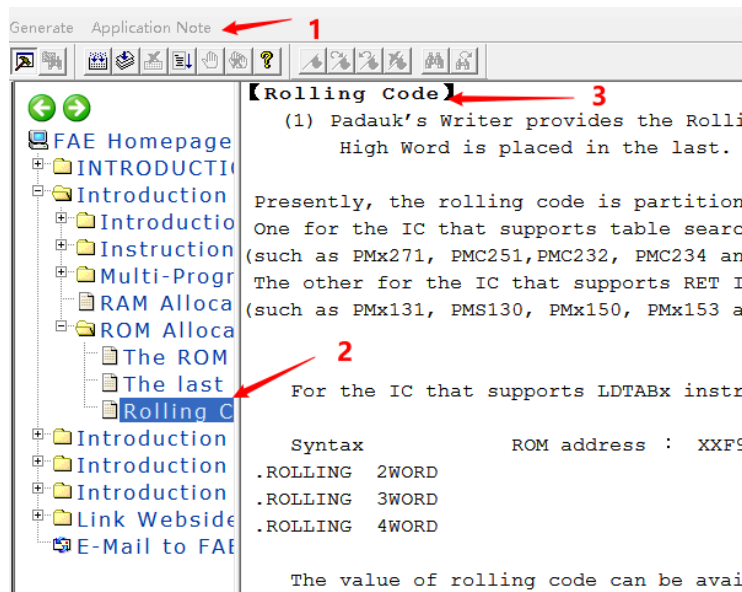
Generate Application Note 1

FAE Homepage
INTRODUCTI
Introduction
Introductio
Instruction
Multi-Progr
RAM Alloca
ROM Alloca
The ROM
The last
Rolling C
Introduction
Introduction
Introduction
Link Webside
E-Mail to FAE

【Rolling Code】 3

(1) Padauk's Writer provides the Rolli
High Word is placed in the last.

Presently, the rolling code is partition
One for the IC that supports table searc
(such as PMx271, PMC251,PMC232, PMC234 an
The other for the IC that supports RET I
(such as PMx131, PMS130, PMx150, PMx153 a

2

For the IC that supports LDTABx instr

Syntax ROM address : XXF9
.ROLLING 2WORD
.ROLLING 3WORD
.ROLLING 4WORD

The value of rolling code can be avai